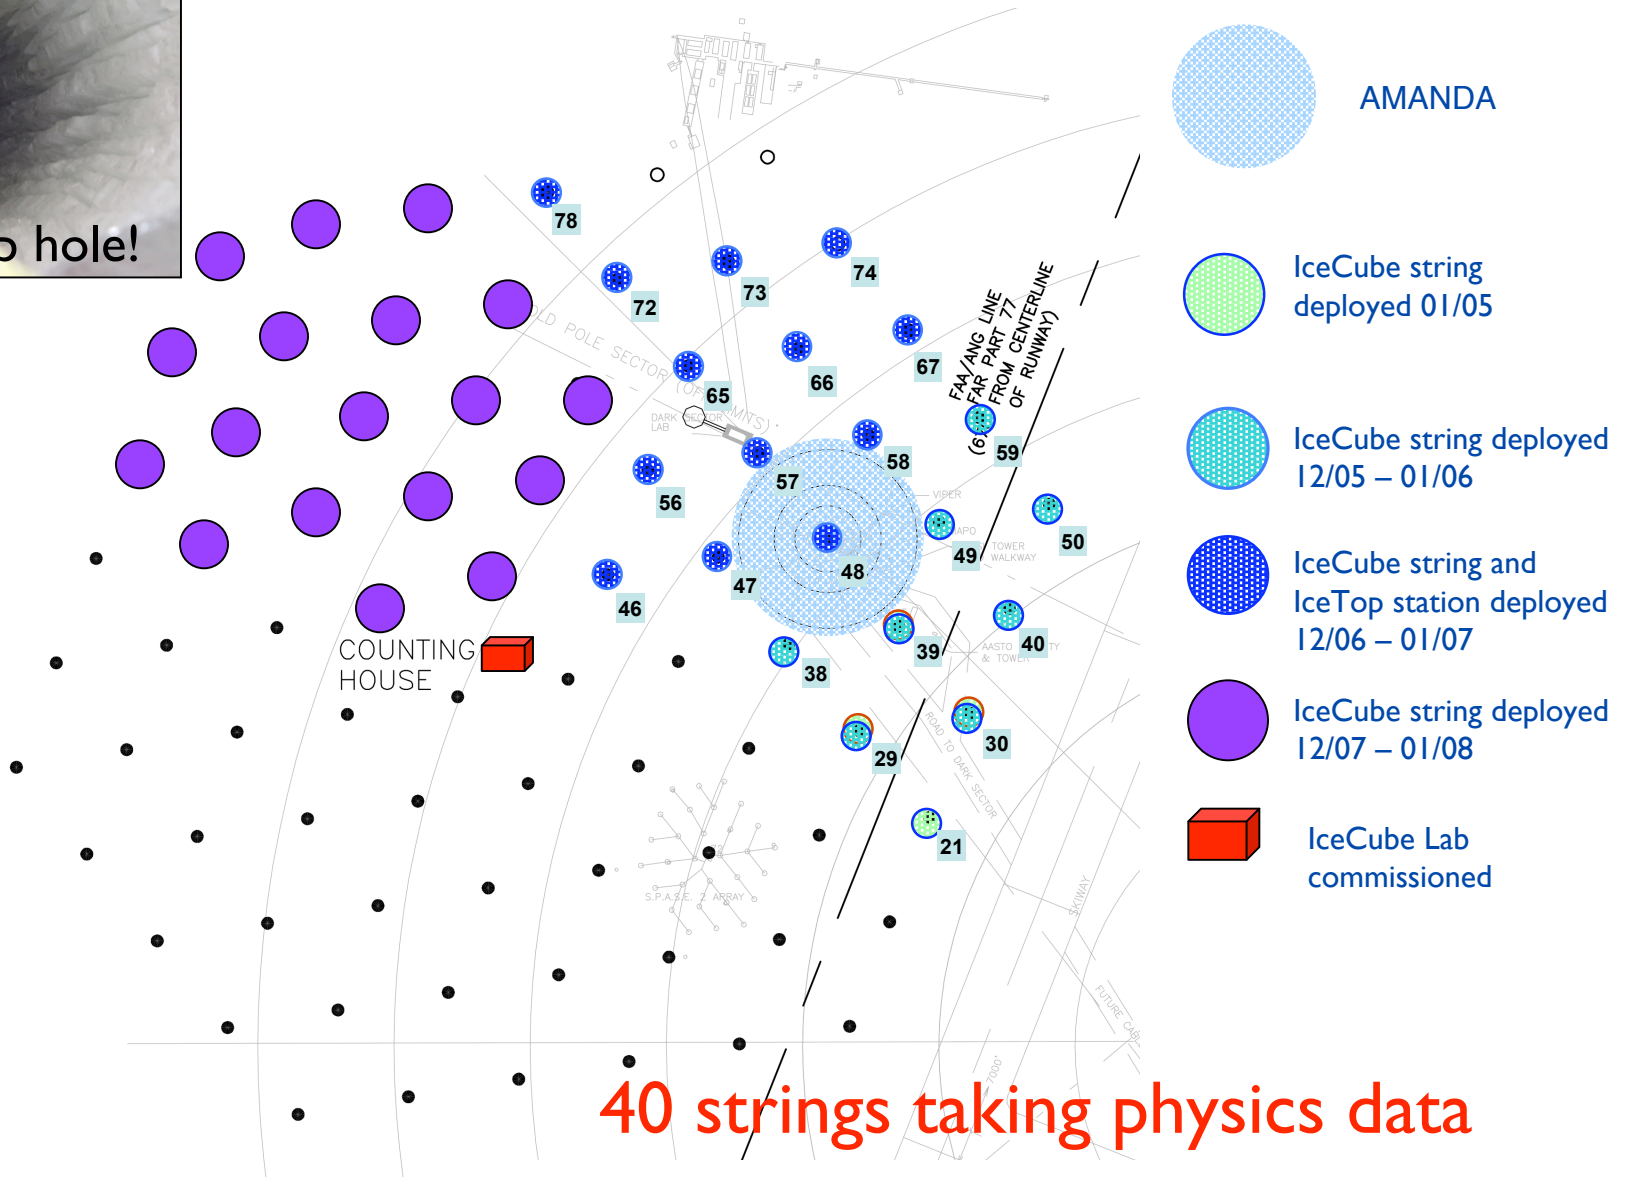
o hole!

78
72
73
74
65
66
67
56
57
58
59
46
47
48
49
50
38
39
40
29
30
21

OLD POLE SECTOR (OF MNTS)
DARK SECTOR LAB
FAA/ANG LINE FAR PART 77 (6 FROM CENTERLINE OF RUNWAY)
VIPER
APO
TOWER WALKWAY
AASTO & TOWER
ROAD TO DARK SECTOR
S.P.A.S.E. 2 ARRAY
SKIWAY
FUTURE CAR

COUNTING HOUSE

AMANDA

IceCube string deployed 01/05

IceCube string deployed 12/05 – 01/06

IceCube string and IceTop station deployed 12/06 – 01/07

IceCube string deployed 12/07 – 01/08

IceCube Lab commissioned

40 strings taking physics data